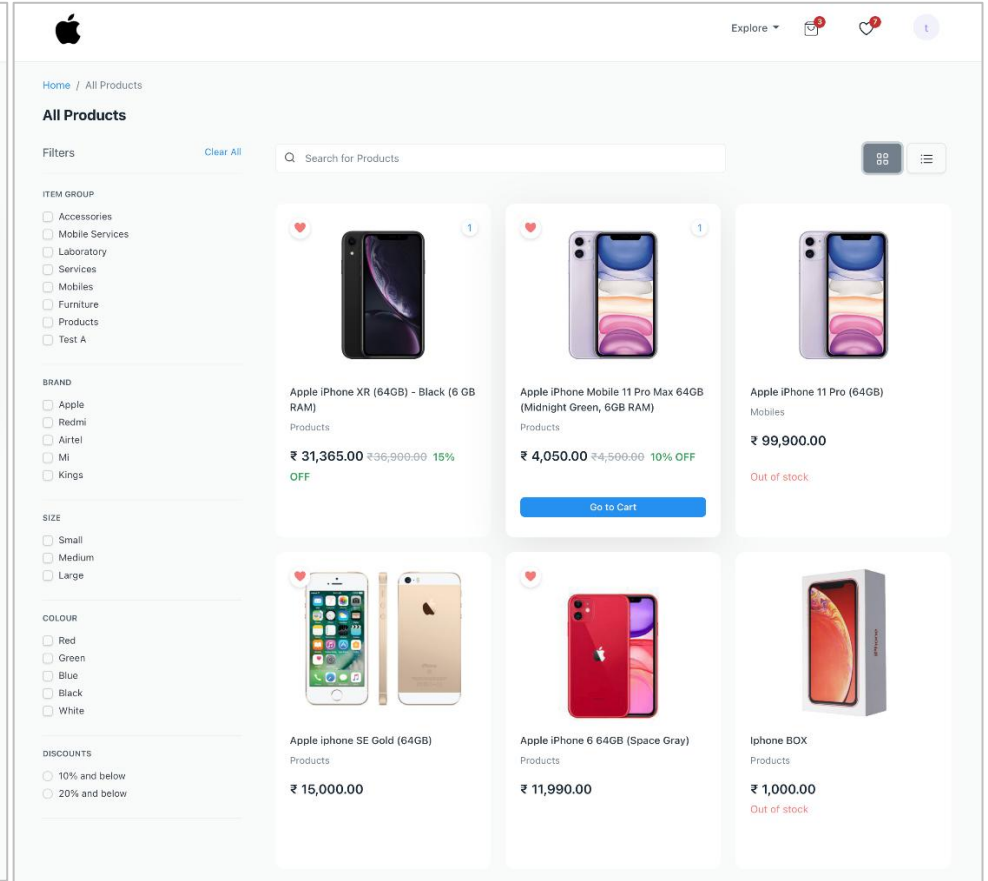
Explore 3 7 t

Home / All Products

All Products

Filters Clear All

ITEM GROUP
Accessories
Mobile Services
Laboratory
Services
Mobiles
Furniture
Products
Test A

BRAND
Apple
Redmi
Airtel
Mi
Kings

SIZE
Small
Medium
Large

COLOUR
Red
Green
Blue
Black
White

DISCOUNTS
10% and below
20% and below

Search for Products

1
Apple iPhone XR (64GB) - Black (6 GB RAM)
Products
₹ 31,365.00 ₹36,900.00 15% OFF

1
Apple iPhone Mobile 11 Pro Max 64GB (Midnight Green, 6GB RAM)
Products
₹ 4,050.00 ₹4,500.00 10% OFF
Go to Cart

Apple iPhone 11 Pro (64GB)
Mobiles
₹ 99,900.00
Out of stock

Apple iphone SE Gold (64GB)
Products
₹ 15,000.00

Apple iPhone 6 64GB (Space Gray)
Products
₹ 11,990.00

Iphone BOX
Products
₹ 1,000.00
Out of stock